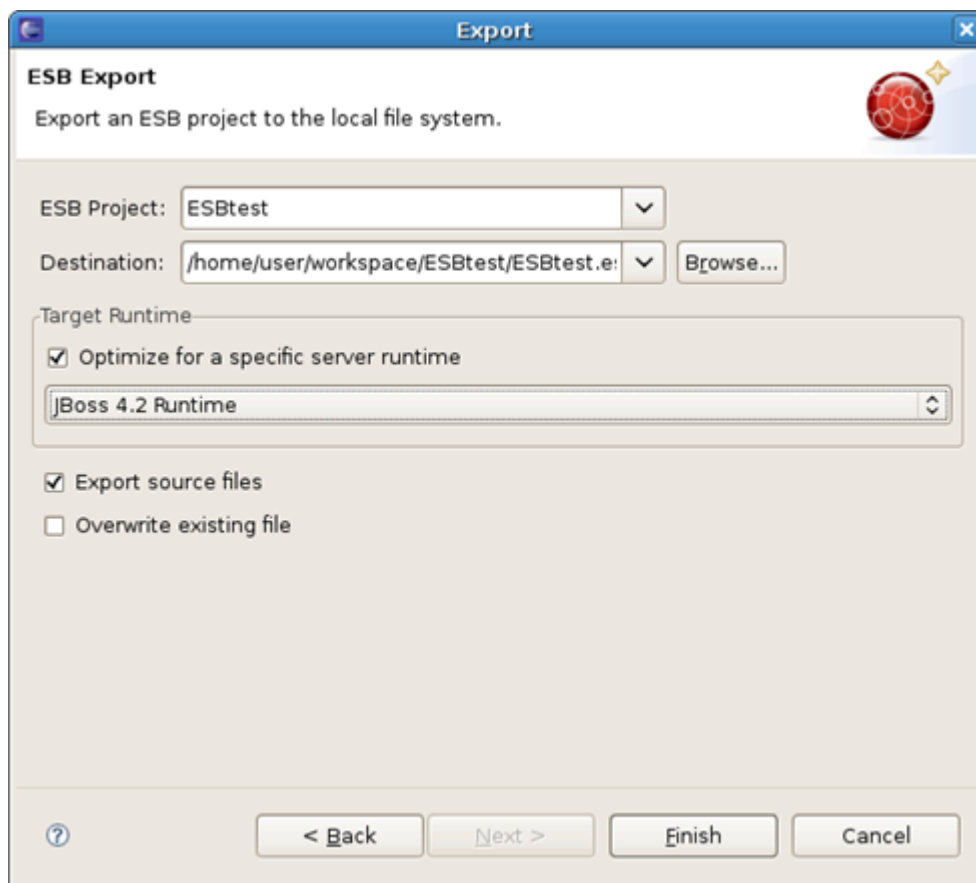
Export

ESB Export

Export an ESB project to the local file system.

ESB Project: ESBtest

Destination: /home/user/workspace/ESBtest/ESBtest.e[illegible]

Browse...

Target Runtime

☑ Optimize for a specific server runtime

JBoss 4.2 Runtime

☑ Export source files

☐ Overwrite existing file

< Back

Next >

Finish

Cancel